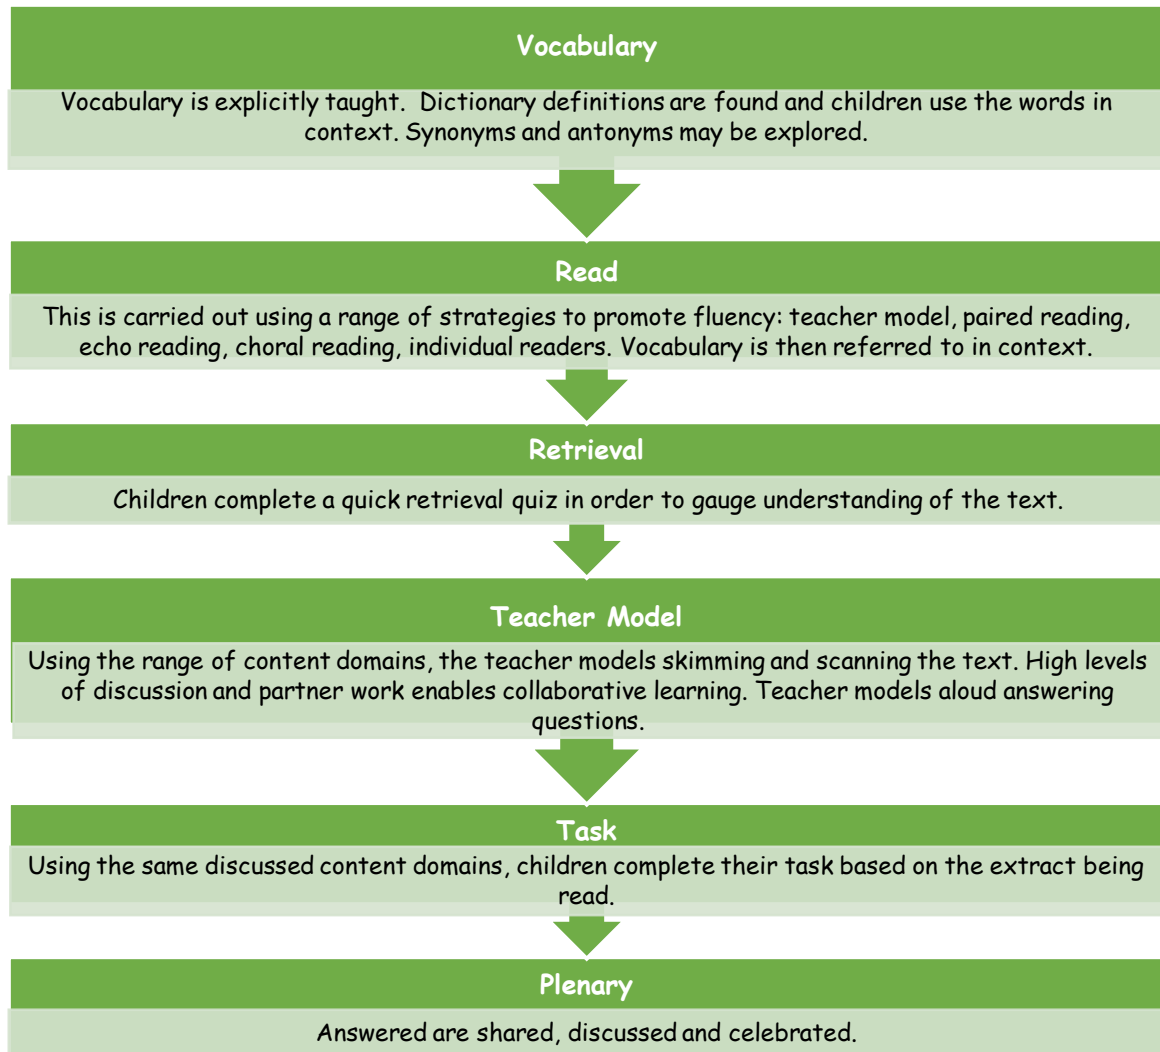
Vocabulary

Vocabulary is explicitly taught. Dictionary definitions are found and children use the words in context. Synonyms and antonyms may be explored.

Read

This is carried out using a range of strategies to promote fluency: teacher model, paired reading, echo reading, choral reading, individual readers. Vocabulary is then referred to in context.

Retrieval

Children complete a quick retrieval quiz in order to gauge understanding of the text.

Teacher Model

Using the range of content domains, the teacher models skimming and scanning the text. High levels of discussion and partner work enables collaborative learning. Teacher models aloud answering questions.

Task

Using the same discussed content domains, children complete their task based on the extract being read.

Plenary

Answered are shared, discussed and celebrated.